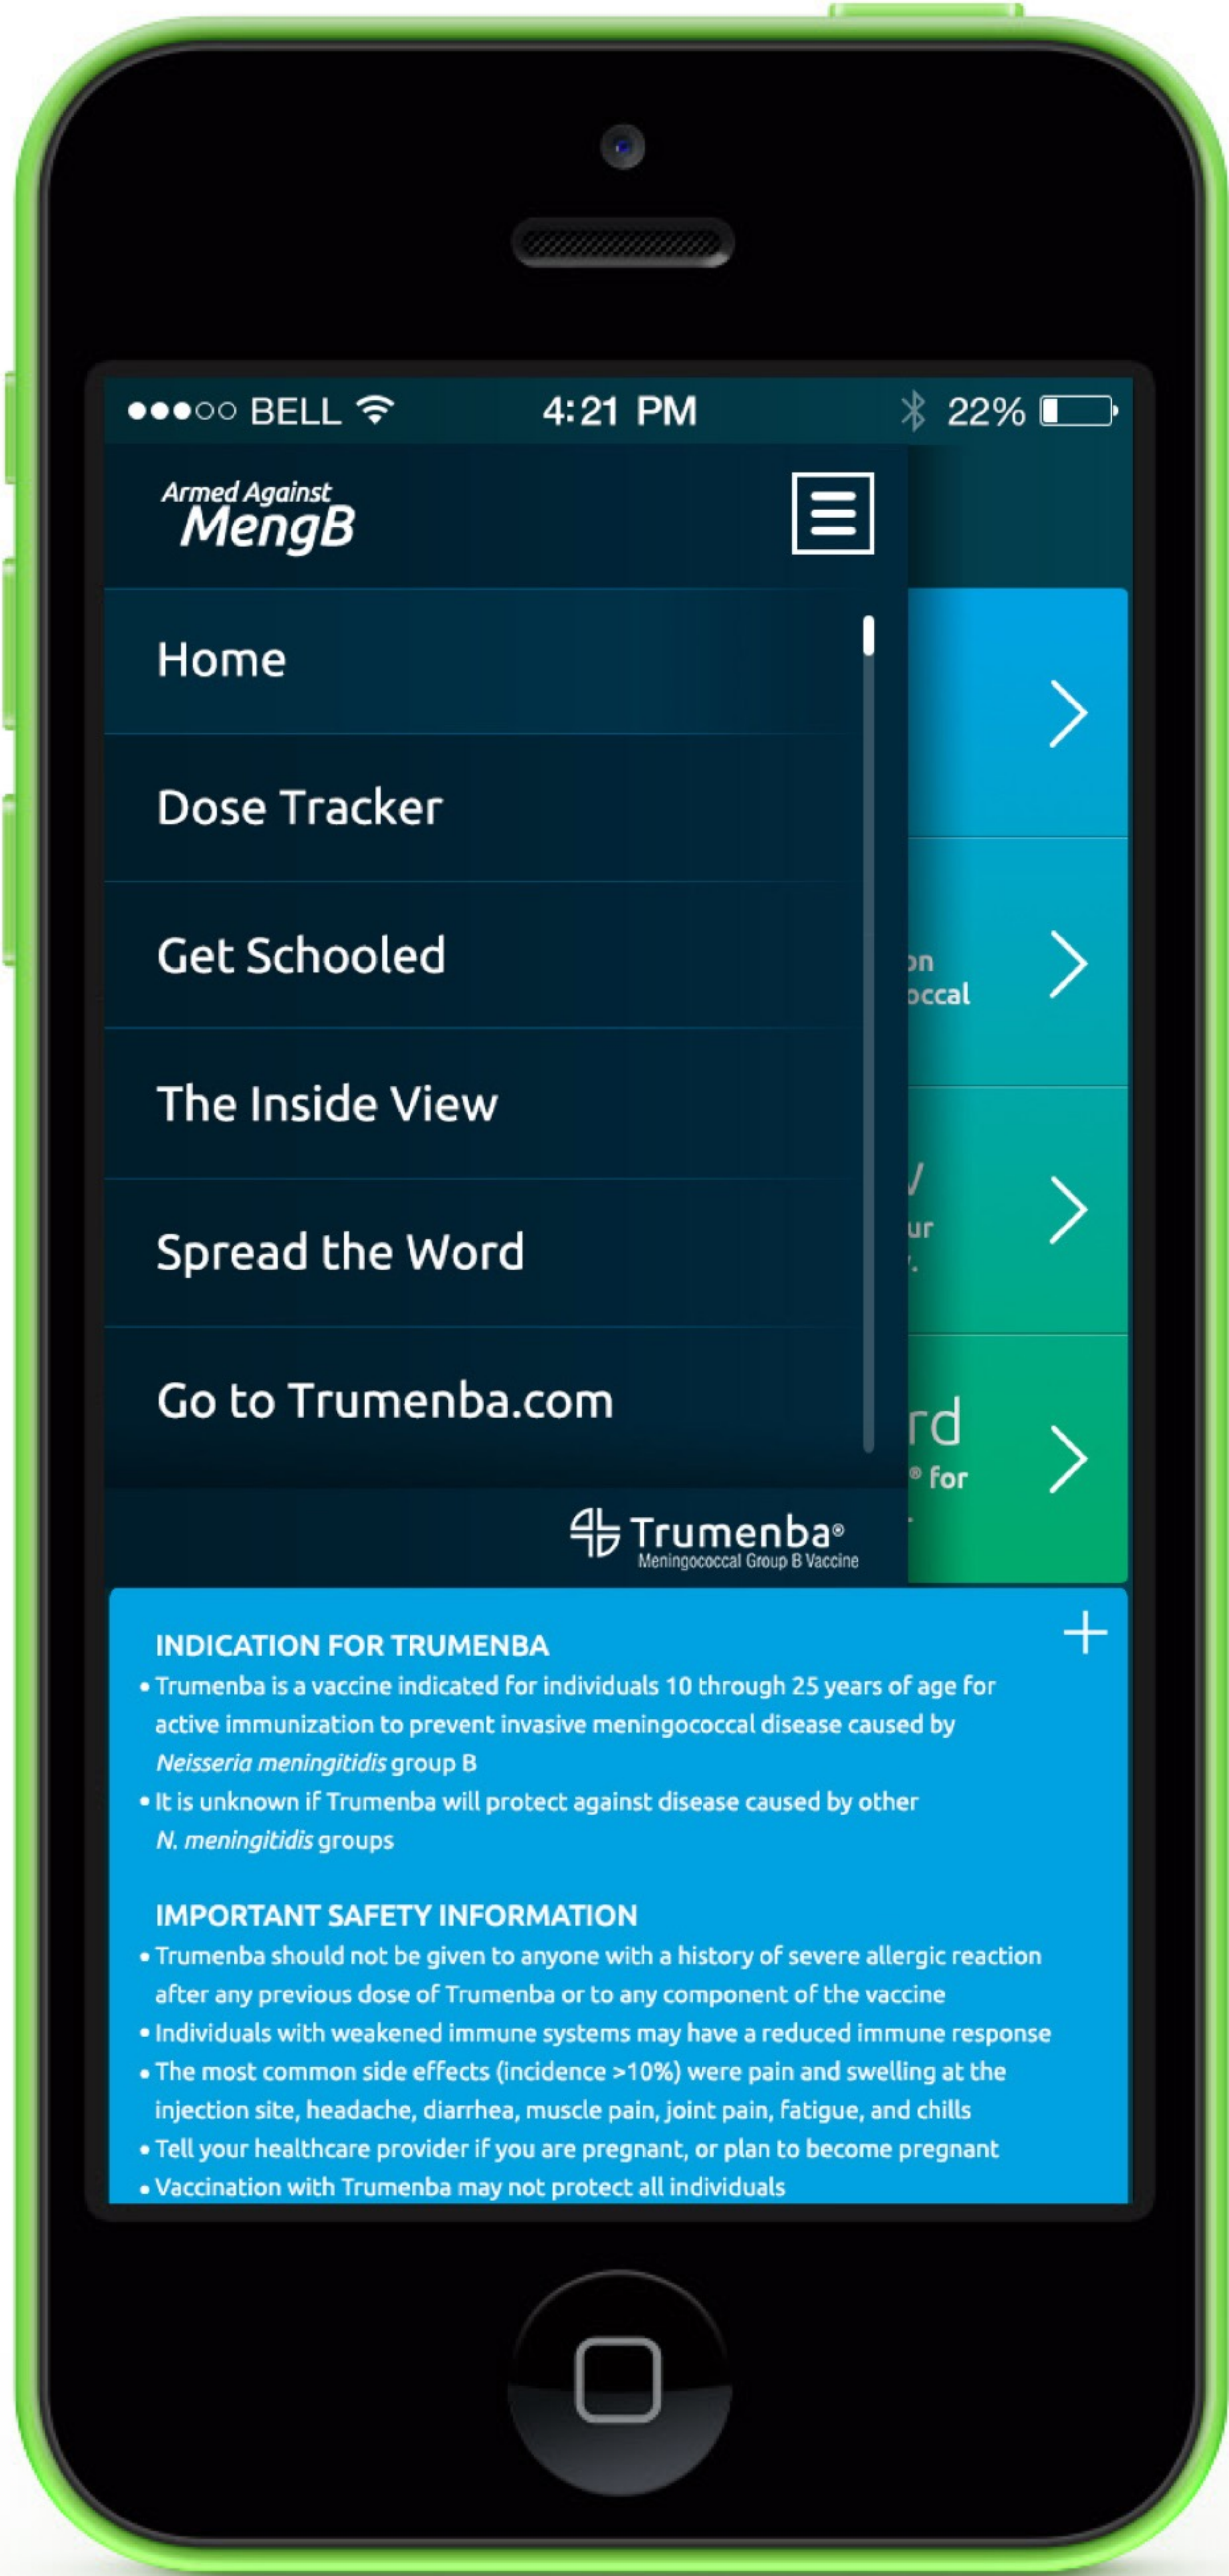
●●●○○ BELL 4:21 PM 22%

Armed Against MengB

Home

Dose Tracker

Get Schooled

The Inside View

Spread the Word

Go to Trumenba.com

on
occal

/
ur
.

rd
® for

Trumenba®
Meningococcal Group B Vaccine

INDICATION FOR TRUMENBA

+

• Trumenba is a vaccine indicated for individuals 10 through 25 years of age for active immunization to prevent invasive meningococcal disease caused by *Neisseria meningitidis* group B

• It is unknown if Trumenba will protect against disease caused by other *N. meningitidis* groups

IMPORTANT SAFETY INFORMATION

• Trumenba should not be given to anyone with a history of severe allergic reaction after any previous dose of Trumenba or to any component of the vaccine

• Individuals with weakened immune systems may have a reduced immune response

• The most common side effects (incidence >10%) were pain and swelling at the injection site, headache, diarrhea, muscle pain, joint pain, fatigue, and chills

• Tell your healthcare provider if you are pregnant, or plan to become pregnant

• Vaccination with Trumenba may not protect all individuals